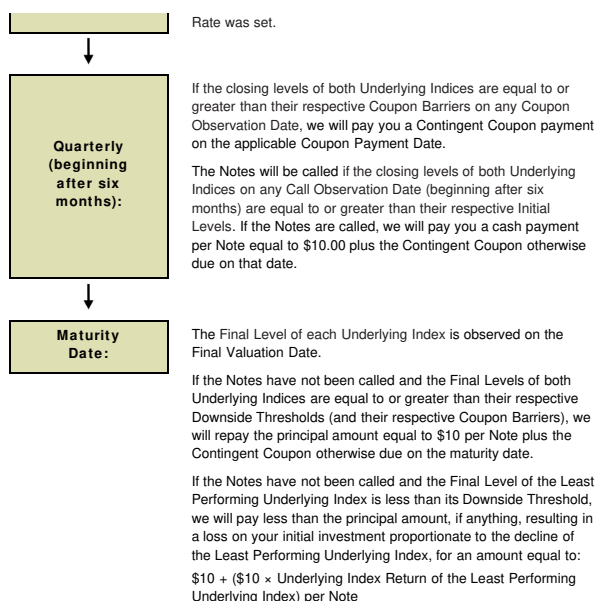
Rate was set.

Quarterly (beginning after six months):

If the closing levels of both Underlying Indices are equal to or greater than their respective Coupon Barriers on any Coupon Observation Date, we will pay you a Contingent Coupon payment on the applicable Coupon Payment Date.

The Notes will be called if the closing levels of both Underlying Indices on any Call Observation Date (beginning after six months) are equal to or greater than their respective Initial Levels. If the Notes are called, we will pay you a cash payment per Note equal to $10.00 plus the Contingent Coupon otherwise due on that date.

Maturity Date:

The Final Level of each Underlying Index is observed on the Final Valuation Date.

If the Notes have not been called and the Final Levels of both Underlying Indices are equal to or greater than their respective Downside Thresholds (and their respective Coupon Barriers), we will repay the principal amount equal to $10 per Note plus the Contingent Coupon otherwise due on the maturity date.

If the Notes have not been called and the Final Level of the Least Performing Underlying Index is less than its Downside Threshold, we will pay less than the principal amount, if anything, resulting in a loss on your initial investment proportionate to the decline of the Least Performing Underlying Index, for an amount equal to:

$10 + ($10 × Underlying Index Return of the Least Performing Underlying Index) per Note